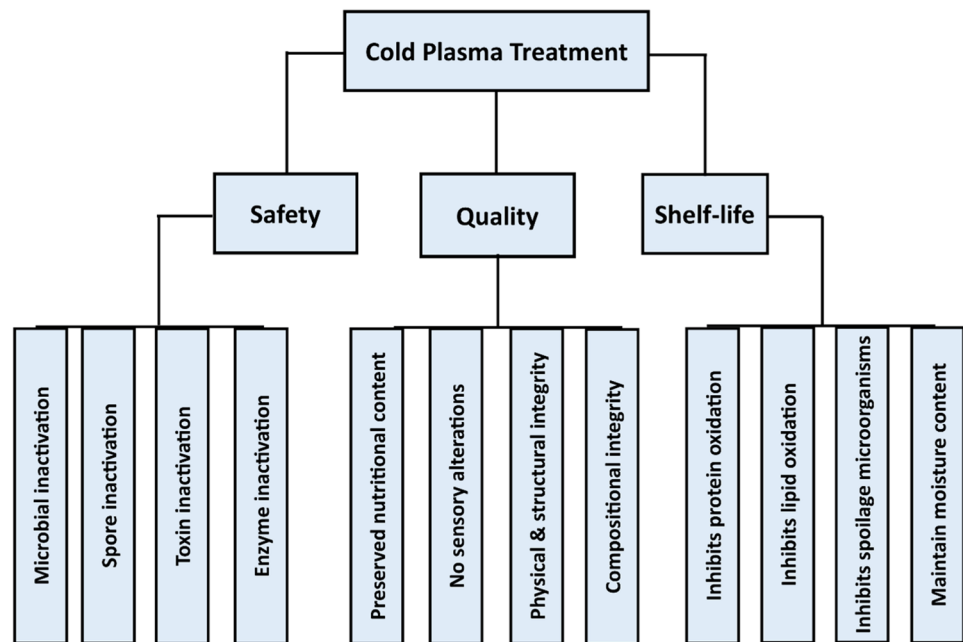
Cold Plasma Treatment

Safety

Quality

Shelf-life

Microbial inactivation

Spore inactivation

Toxin inactivation

Enzyme inactivation

Preserved nutritional content

No sensory alterations

Physical & structural integrity

Compositional integrity

Inhibits protein oxidation

Inhibits lipid oxidation

Inhibits spoilage microorganisms

Maintain moisture content